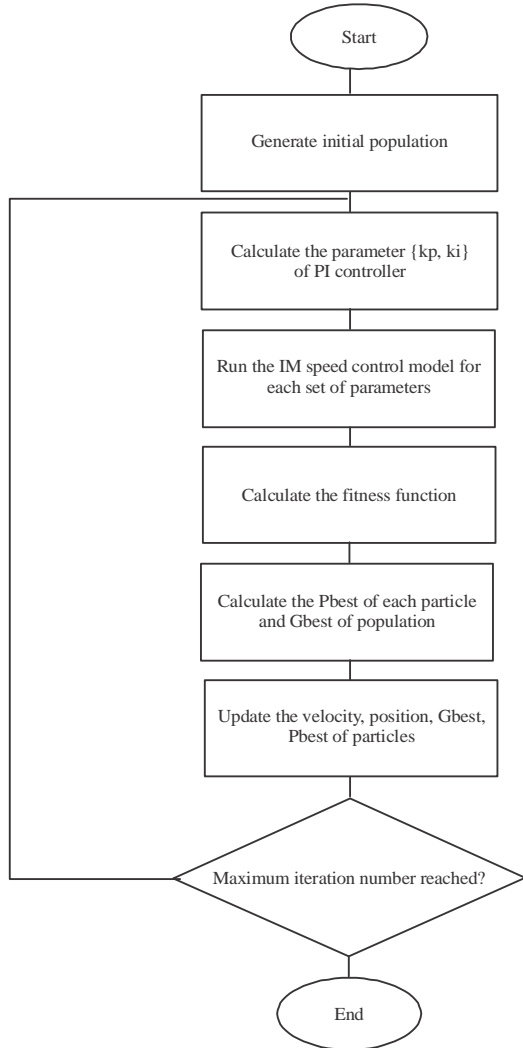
Start

Generate initial population

Calculate the parameter {kp, ki} of PI controller

Run the IM speed control model for each set of parameters

Calculate the fitness function

Calculate the Pbest of each particle and Gbest of population

Update the velocity, position, Gbest, Pbest of particles

Maximum iteration number reached?

End